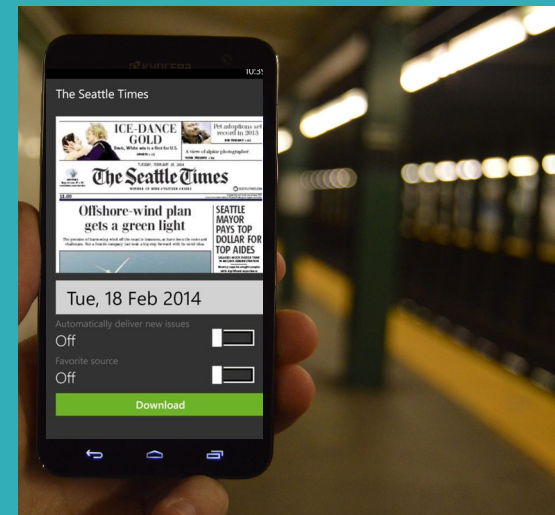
KYOCERA

10:3

The Seattle Times

ICE-DANCE GOLD

Davis, White win is a first for U.S.

Pet adoptions set record in 2013

A view of alpine photographer

TUESDAY, FEBRUARY 18, 2014

The Seattle Times

WINNER OF NINE PULITZER PRIZES

Offshore-wind plan gets a green light

SEATTLE MAYOR PAYS TOP DOLLAR FOR TOP AIDES

Tue, 18 Feb 2014

Automatically deliver new issues

Off

Favorite source

Off

Download